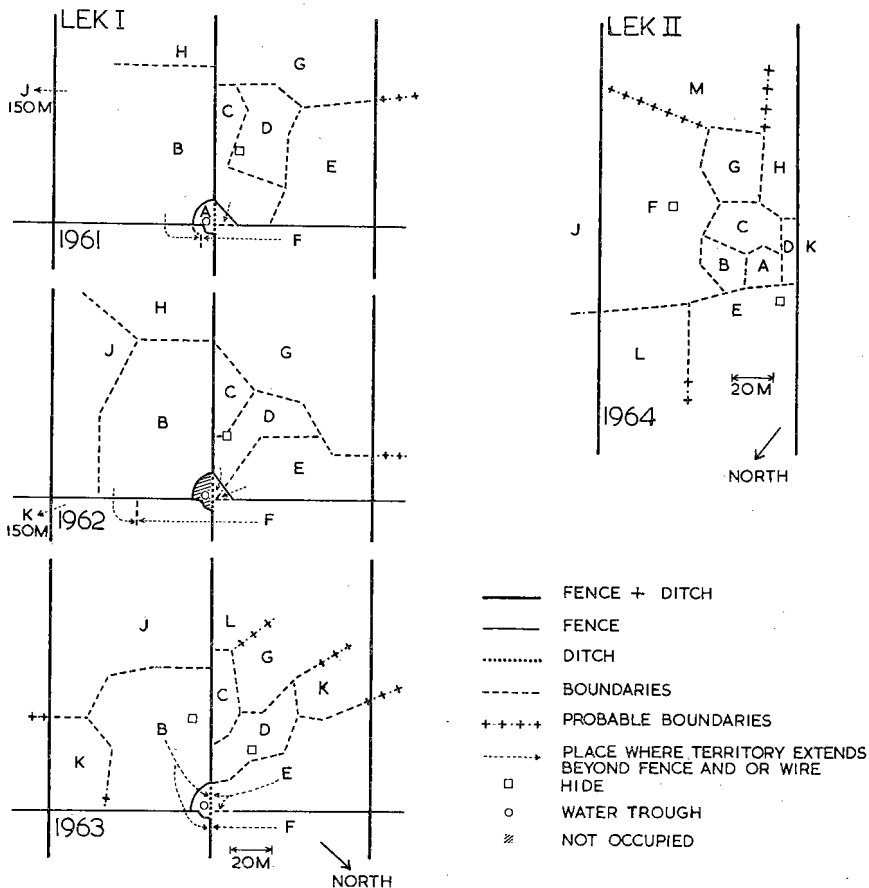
LEK I

H
G
J
150M
C
D
B
E
A
1961
F

H
J
G
C
B
D
E
K
150M
1962
F

J
L
G
K
C
K
B
D
E
1963
F
20M
NORTH

LEK II

M
G
H
F
J
C
D
K
B
A
E
L
20M
1964
NORTH

FENCE + DITCH
FENCE
DITCH
BOUNDARIES
PROBABLE BOUNDARIES
PLACE WHERE TERRITORY EXTENDS BEYOND FENCE AND OR WIRE
HIDE
WATER TROUGH
NOT OCCUPIED